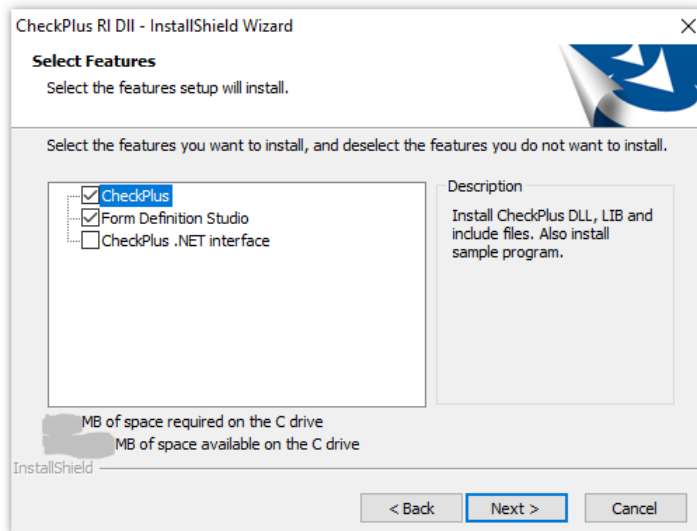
CheckPlus RI DII - InstallShield Wizard

Select Features
Select the features setup will install.

Select the features you want to install, and deselect the features you do not want to install.

CheckPlus
Form Definition Studio
CheckPlus .NET interface

Description
Install CheckPlus DLL, LIB and include files. Also install sample program.

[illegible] MB of space required on the C drive
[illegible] MB of space available on the C drive

InstallShield

< Back
Next >
Cancel